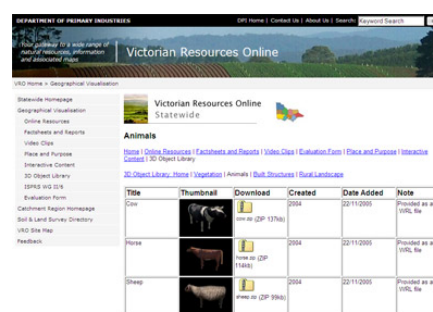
DEPARTMENT OF PRIMARY INDUSTRIES

DPI Home | Contact Us | About Us | Search: Keyword Search

Your gateway to a wide range of natural resources, information and associated maps

Victorian Resources Online

VRO Home > Geographical Visualisation

Statewide Homepage
Geographical Visualisation
Online Resources
Factsheets and Reports
Video Clips
Place and Purpose
Interactive Content
3D Object Library
ISPRS WG II/6
Evaluation Form
Catchment Region Homepage
Soil & Land Survey Directory
VRO Site Map
Feedback

Victorian Resources Online
Statewide

Animals

Home | Online Resources | Factsheets and Reports | Video Clips | Evaluation Form | Place and Purpose | Interactive Content | 3D Object Library

3D Object Library Home | Vegetation | Animals | Built Structures | Rural Landscape

| Title | Thumbnail | Download | Created | Date Added | Note |
|---|---|---|---|---|---|
| Cow | | cow.zip (ZIP 137kb) | 2004 | 22/11/2005 | Provided as a VRL file |
| Horse | | horse.zip (ZIP 114kb) | 2004 | 22/11/2005 | Provided as a VRL file |
| Sheep | | sheep.zip (ZIP 99kb) | 2004 | 22/11/2005 | Provided as a VRL file |